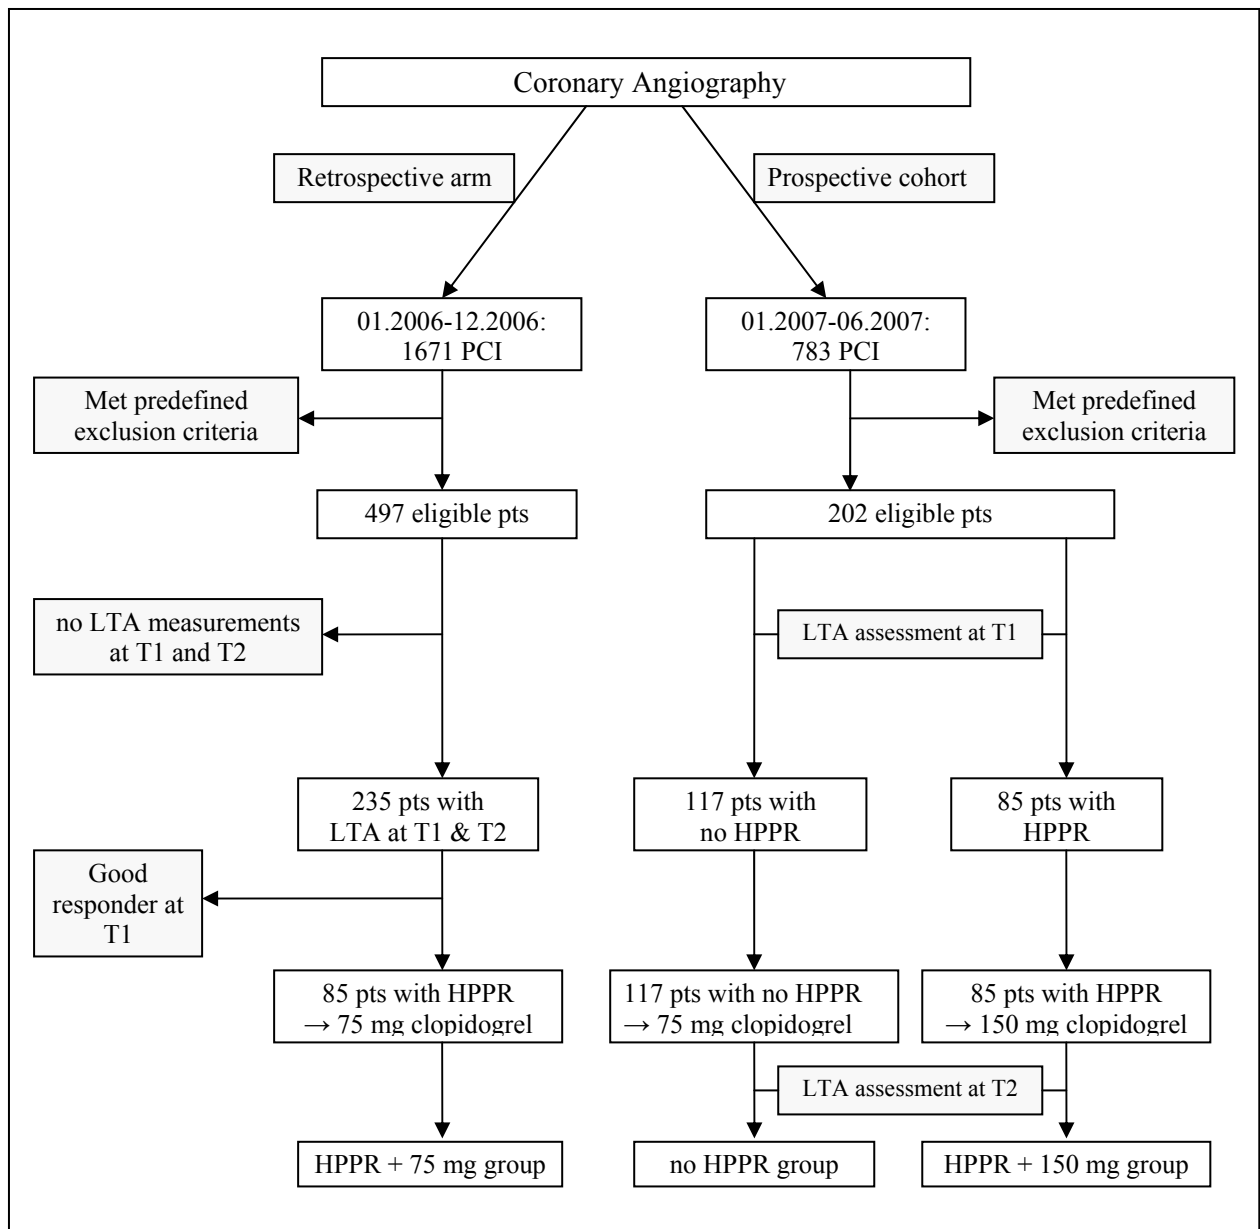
Coronary Angiography

Retrospective arm

Prospective cohort

01.2006-12.2006: 1671 PCI

01.2007-06.2007: 783 PCI

Met predefined exclusion criteria

Met predefined exclusion criteria

497 eligible pts

202 eligible pts

no LTA measurements at T1 and T2

LTA assessment at T1

235 pts with LTA at T1 & T2

117 pts with no HPPR

85 pts with HPPR

Good responder at T1

85 pts with HPPR → 75 mg clopidogrel

117 pts with no HPPR → 75 mg clopidogrel

85 pts with HPPR → 150 mg clopidogrel

LTA assessment at T2

HPPR + 75 mg group

no HPPR group

HPPR + 150 mg group